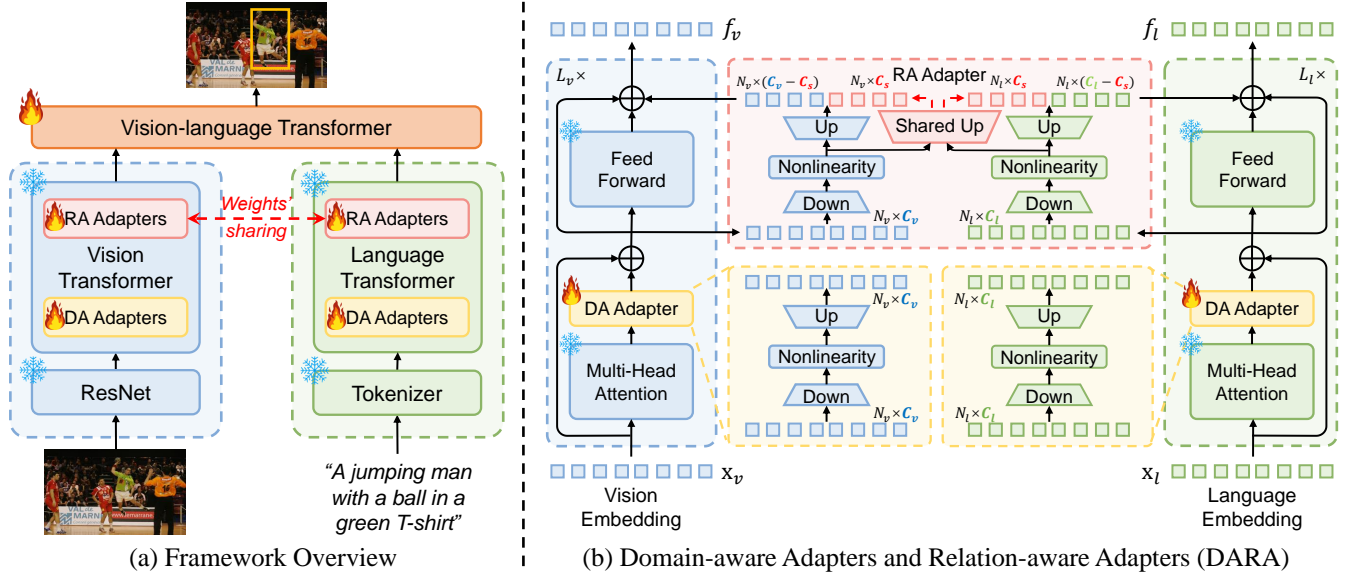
Vision-language Transformer

RA Adapters

Vision Transformer

DA Adapters

Weights sharing

RA Adapters

Language Transformer

DA Adapters

ResNet

Tokenizer

"A jumping man with a ball in a green T-shirt"

(a) Framework Overview

$f_v$

$L_v \times$

Feed Forward

DA Adapter

Multi-Head Attention

$x_v$

Vision Embedding

RA Adapter

$N_v \times (C_v - C_s)$ $N_v \times C_s$ $N_l \times C_s$ $N_l \times (C_l - C_s)$

Up

Shared Up

Up

Nonlinearity

Nonlinearity

Down

$N_v \times C_v$

$N_l \times C_l$

Down

$N_v \times C_v$

Up

Nonlinearity

Down

$N_v \times C_v$

$N_l \times C_l$

Up

Nonlinearity

Down

$N_l \times C_l$

$f_l$

$L_l \times$

Feed Forward

DA Adapter

Multi-Head Attention

$x_l$

Language Embedding

(b) Domain-aware Adapters and Relation-aware Adapters (DARA)